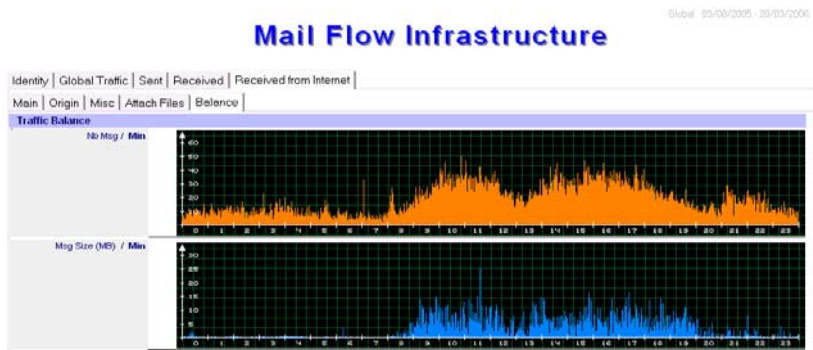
Global 05/09/2005 - 20/03/2006

Mail Flow Infrastructure

Identity | Global Traffic | Sent | Received | Received from Internet

Main | Origin | Misc | Attach Files | Balance

Traffic Balance

Nb Msg / Min

60
50
40
30
20
10

0 1 2 3 4 5 6 7 8 9 10 11 12 13 14 15 16 17 18 19 20 21 22 23

Msg Size (MB) / Min

30
25
20
15
10
5

0 1 2 3 4 5 6 7 8 9 10 11 12 13 14 15 16 17 18 19 20 21 22 23